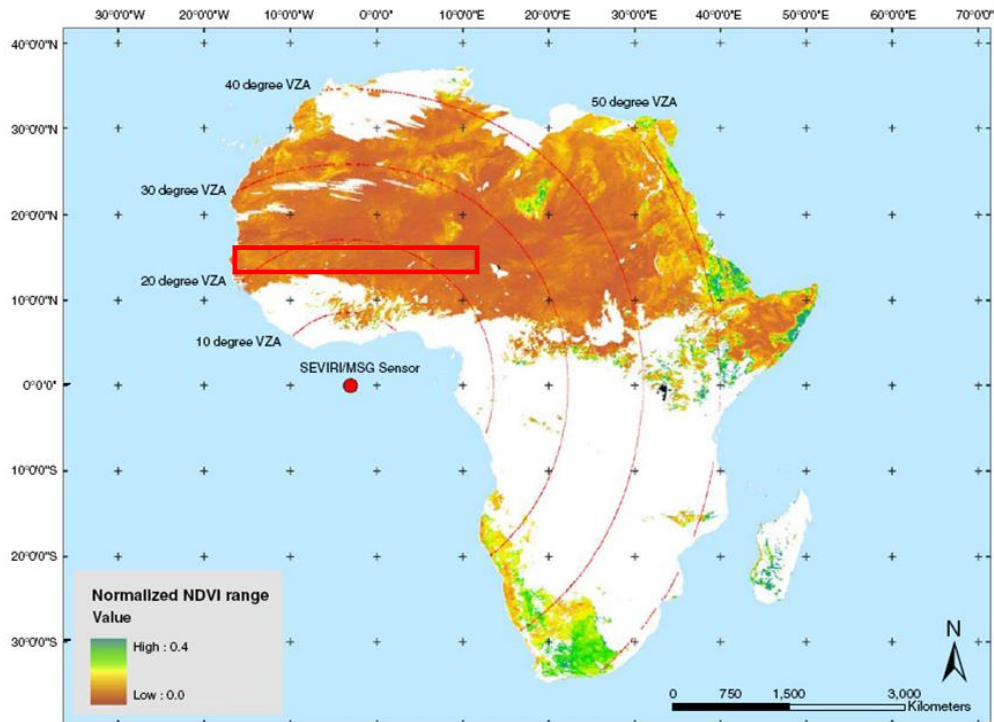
30°0'0"W 20°0'0"W 10°0'0"W 0°0'0" 10°0'0"E 20°0'0"E 30°0'0"E 40°0'0"E 50°0'0"E 60°0'0"E 70°0'0"

40°0'0"N
30°0'0"N
20°0'0"N
10°0'0"N
0°0'0"
10°0'0"S
20°0'0"S
30°0'0"S

40 degree VZA
50 degree VZA
30 degree VZA
20 degree VZA
10 degree VZA
SEVIRI/MSG Sensor

Normalized NDVI range
Value
High : 0.4
Low : 0.0

N

0 750 1,500 3,000 Kilometers